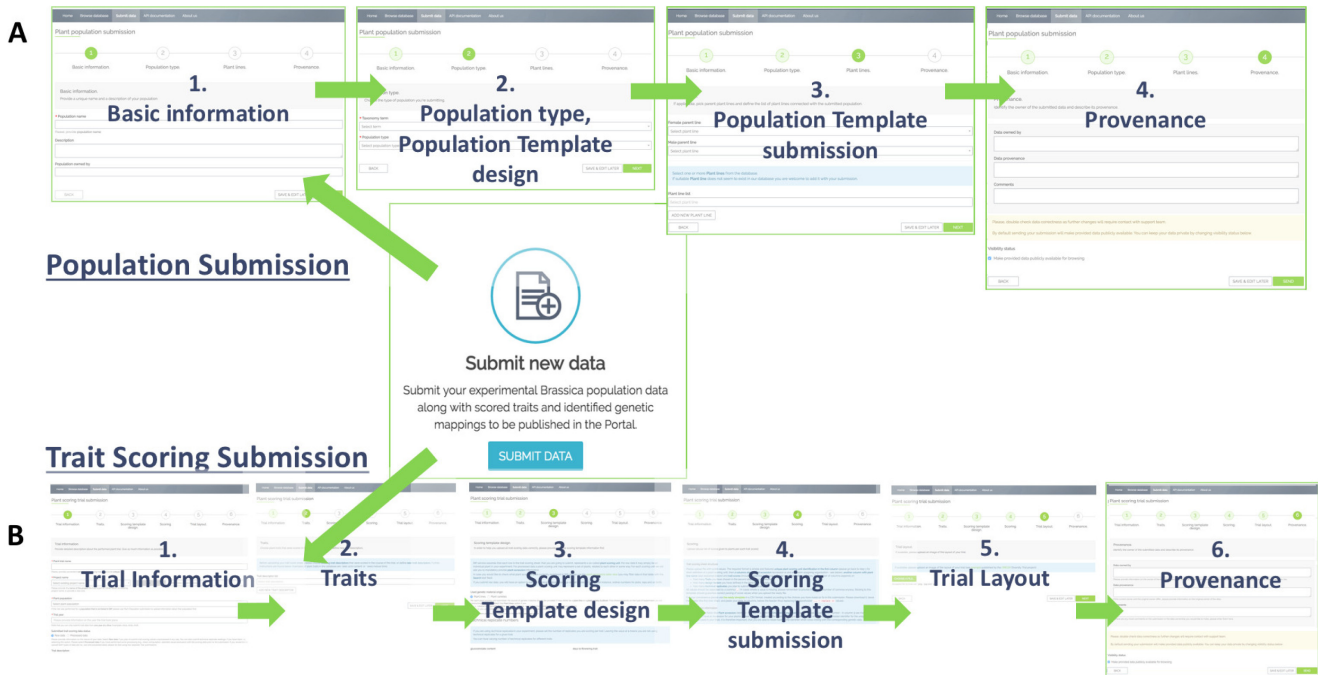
A

Home Browse database Submit data API documentation About us

Plant population submission

1 Basic information 2 Population type 3 Plant lines 4 Provenance

1. Basic information

* Population name

Description

Population owned by

BACK SAVE & EDIT LATER

2. Population type, Population Template design

Population type

* Taxonomy term

* Population type

BACK SAVE & EDIT LATER NEXT

3. Population Template submission

Female parent line

Male parent line

Plant line list

ADD NEW PLANT LINE

BACK SAVE & EDIT LATER NEXT

4. Provenance

Data owned by

Data provenance

Comments

Visibility status

BACK SAVE & EDIT LATER SEND

Population Submission

Submit new data

Submit your experimental Brassica population data along with scored traits and identified genetic mappings to be published in the Portal.

SUBMIT DATA

Trait Scoring Submission

B

Plant scoring trial submission

1. Trial Information

2. Traits

3. Scoring Template design

4. Scoring Template submission

5. Trial Layout

6. Provenance